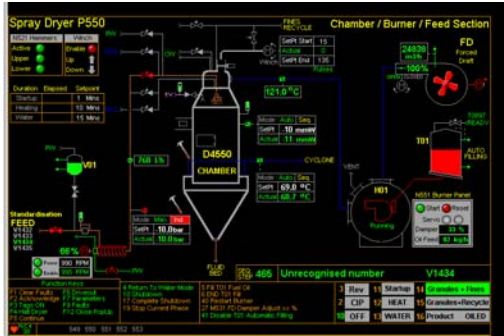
Spray Dryer P550

Chamber / Burner / Feed Section

N521 Hammers
Active
Upper
Lower

Winch
Enable
Up
Down

FINES RECYCLE

SetPt Start 15
Actual 0
SetPt End 135
Pulses

Duration Elapsed Setpoint
Startup 1 Mins
Heating 12 Mins
Water 15 Mins

24838 m³/h
100%
FD Forced Draft

T0397 READY

T01
AUTO FILLING

121.0 °C

Mode Auto Seq
SetPt .10 mmW
Actual 11 mmW

CYCLONE

D4550
CHAMBER

V01

760.1 %

Mode Auto Seq
SetPt 69.0 °C
Actual 68.7 °C

VENT

H01
Running

N551 Burner Panel
Start Reset
Servo
Damper 33 %
Oil Press 82 kg/h

Standardisation FEED
V1432
V1433
V1434
V1435

66 %

Mode Man Int
SetPt 10.0bar
Actual 10.0bar

990 RPM
Pump
Backs
300 RPM

FLUID BED

465 Unrecognised number V1434

Function Keys
F1 Clear Faults
F2 Acknowledge
F3 Flags ON
F4 Hall Dryer
F5 Continue
F6 Shutdown
F7 Parameters
F8 Faults
F12 Clear Flags
4 Return To Water Mode
5 Shutdown
6 Startup
7 Complete Shutdown
8 Stop Current Phase
1 Fill T01 Fuel Oil
2 END T01 Fill
40 Restart Burner
41 MD31 FD Damper Adjust
42 Disable T01 Automatic Filling

3 Rev
12 CIP
11 OFF
5 Startup
13 HEAT
14 WATER
15 Granules + Fines
16 Granules + Recycle
17 Product
OILED

549 550 551 552 553